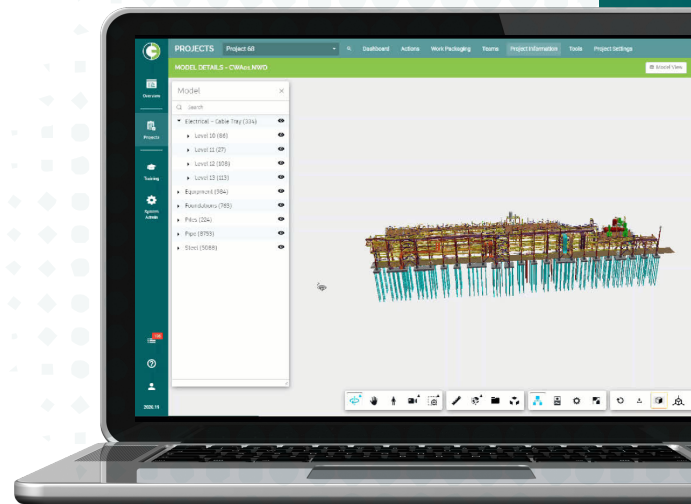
PROJECTS Project 68 Dashboard Actions Work Packaging Teams Project Information Tools Project Settings

Overview

Projects

Training

System Admin

2020.11

MODEL DETAILS - CWAex.NWD

Saved View

Model

Search

Electrical – Cable Tray (334)

Level 10 (86)

Level 11 (27)

Level 12 (108)

Level 13 (113)

Equipment (964)

Foundations (745)

Piles (224)

Pipe (8753)

Steel (5088)